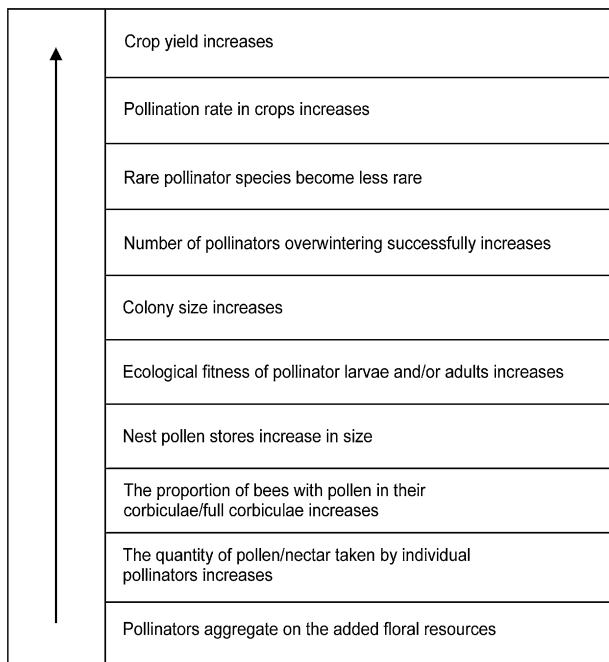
| |
|---|
| Crop yield increases |
| Pollination rate in crops increases |
| Rare pollinator species become less rare |
| Number of pollinators overwintering successfully increases |
| Colony size increases |
| Ecological fitness of pollinator larvae and/or adults increases |
| Nest pollen stores increase in size |
| The proportion of bees with pollen in their corbiculae/full corbiculae increases |
| The quantity of pollen/nectar taken by individual pollinators increases |
| Pollinators aggregate on the added floral resources |